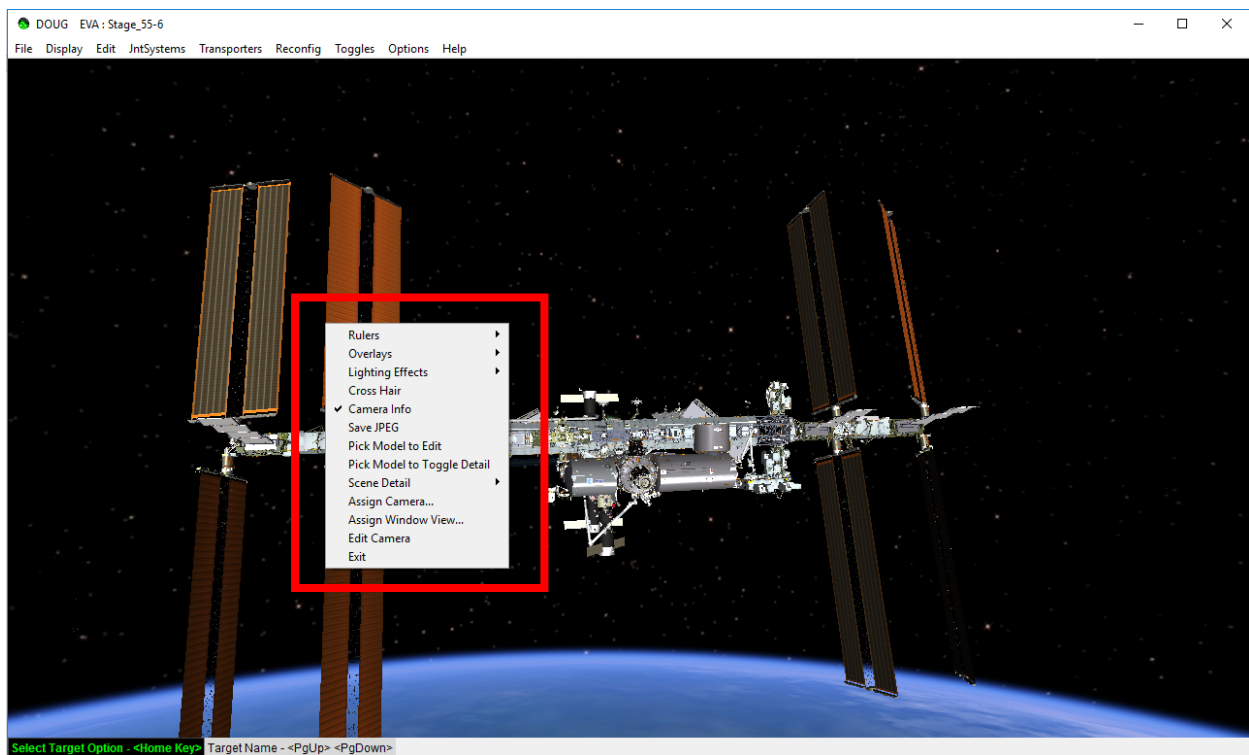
DOUG EVA : Stage_55-6

File Display Edit JntSystems Transporters Reconfig Toggles Options Help

Rulers
Overlays
Lighting Effects
Cross Hair
✔ Camera Info
Save JPEG
Pick Model to Edit
Pick Model to Toggle Detail
Scene Detail
Assign Camera...
Assign Window View...
Edit Camera
Exit

Select Target Option - <Home Key> Target Name - <PgUp> <PgDown>